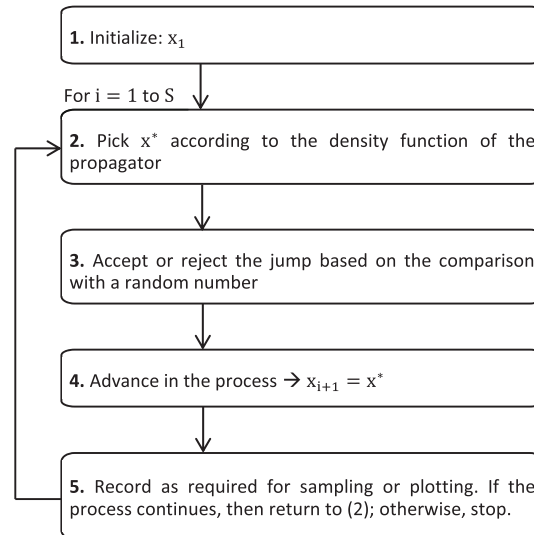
**1.** Initialize: $x_1$

For $i = 1$ to S

**2.** Pick $x^*$ according to the density function of the propagator

**3.** Accept or reject the jump based on the comparison with a random number

**4.** Advance in the process → $x_{i+1} = x^*$

**5.** Record as required for sampling or plotting. If the process continues, then return to (2); otherwise, stop.